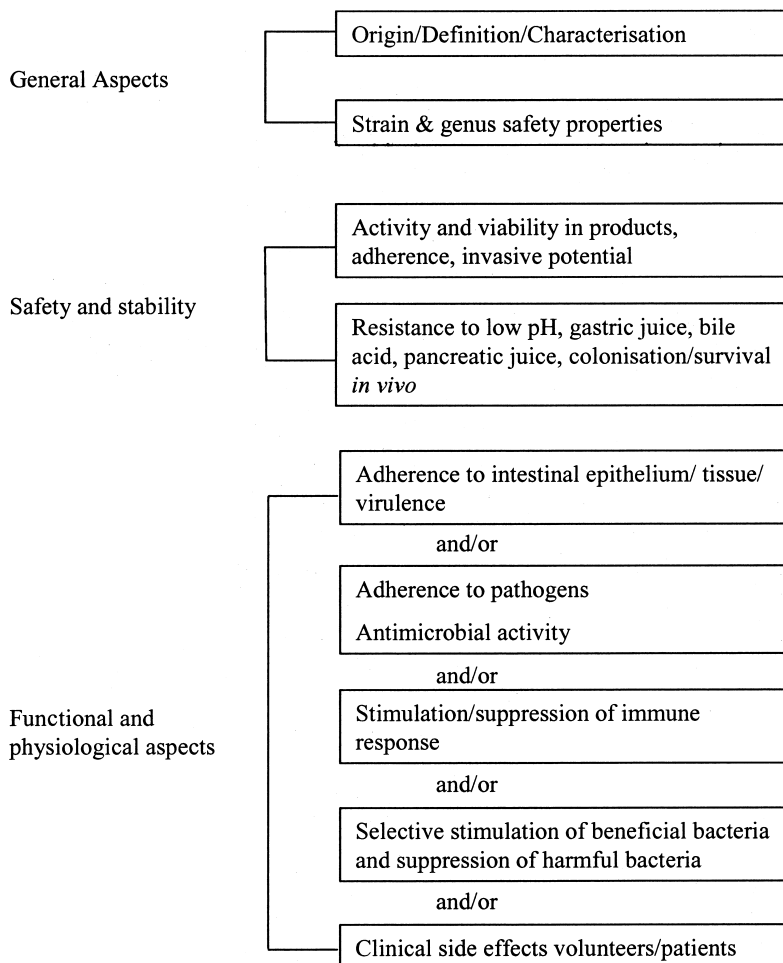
General Aspects

Origin/Definition/Characterisation

Strain & genus safety properties

Safety and stability

Activity and viability in products, adherence, invasive potential

Resistance to low pH, gastric juice, bile acid, pancreatic juice, colonisation/survival *in vivo*

Functional and physiological aspects

Adherence to intestinal epithelium/ tissue/ virulence

and/or

Adherence to pathogens

Antimicrobial activity

and/or

Stimulation/suppression of immune response

and/or

Selective stimulation of beneficial bacteria and suppression of harmful bacteria

and/or

Clinical side effects volunteers/patients